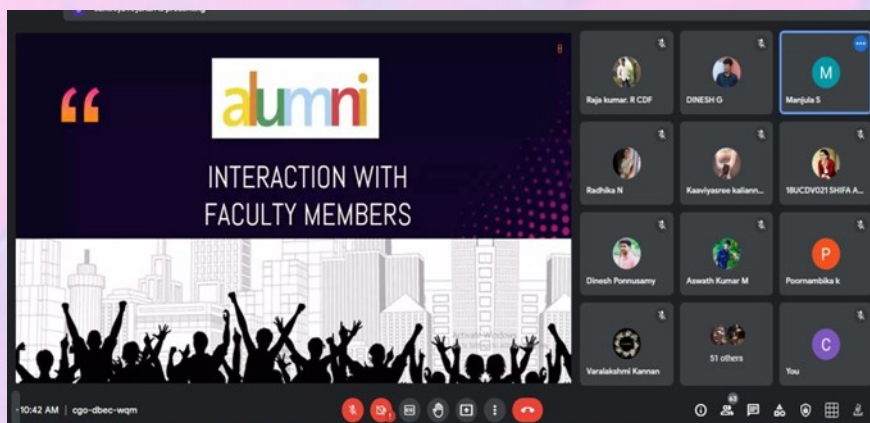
alumni

INTERACTION WITH FACULTY MEMBERS

Raja kumar. R CDF
DINESH G
M
Manjula S
Radhika N
Kaaviyasree kaliann...
18UCDV021 SHIFA A...
Dinesh Ponnusamy
Aswath Kumar M
P
Poornambika k
Varalakshmi Kannan
51 others
C
You

10:42 AM | cgo-dbec-wqm
63